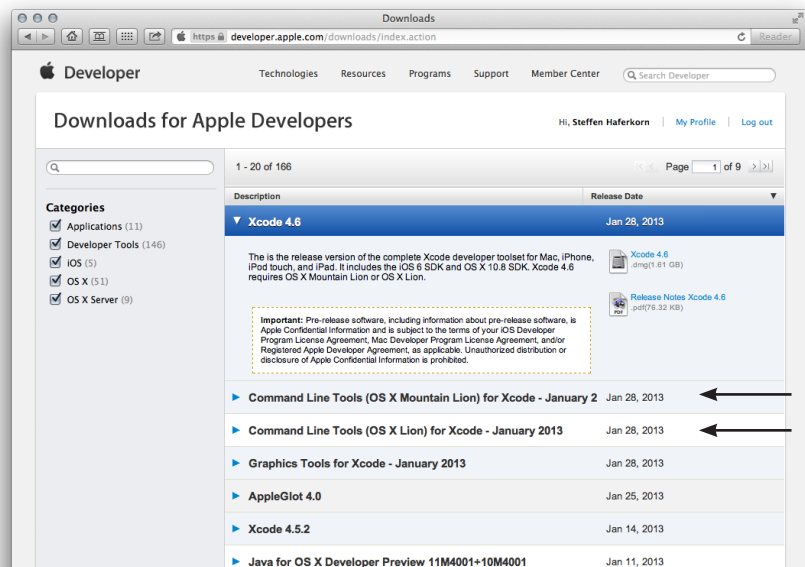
Downloads

https developer.apple.com/downloads/index.action

Reader

Developer

Technologies Resources Programs Support Member Center

Search Developer

Downloads for Apple Developers

Hi, Steffen Haferkorn | My Profile | Log out

1 - 20 of 166

Page 1 of 9

Categories

Applications (11)

Developer Tools (146)

iOS (5)

OS X (51)

OS X Server (9)

| Description | Release Date |
|---|---|
| Xcode 4.6 | Jan 28, 2013 |

The is the release version of the complete Xcode developer toolset for Mac, iPhone, iPod touch, and iPad. It includes the iOS 6 SDK and OS X 10.8 SDK. Xcode 4.6 requires OS X Mountain Lion or OS X Lion.

Xcode 4.6
.dmg(1.61 GB)

Release Notes Xcode 4.6
.pdf(76.32 KB)

PDF

**Important:** Pre-release software, including information about pre-release software, is Apple Confidential Information and is subject to the terms of your iOS Developer Program License Agreement, Mac Developer Program License Agreement, and/or Registered Apple Developer Agreement, as applicable. Unauthorized distribution or disclosure of Apple Confidential Information is prohibited.

| | |
|---|---|
| Command Line Tools (OS X Mountain Lion) for Xcode - January 2 | Jan 28, 2013 |
| Command Line Tools (OS X Lion) for Xcode - January 2013 | Jan 28, 2013 |
| Graphics Tools for Xcode - January 2013 | Jan 28, 2013 |
| AppleGlot 4.0 | Jan 25, 2013 |
| Xcode 4.5.2 | Jan 14, 2013 |
| Java for OS X Developer Preview 11M4001+10M4001 | Jan 11, 2013 |